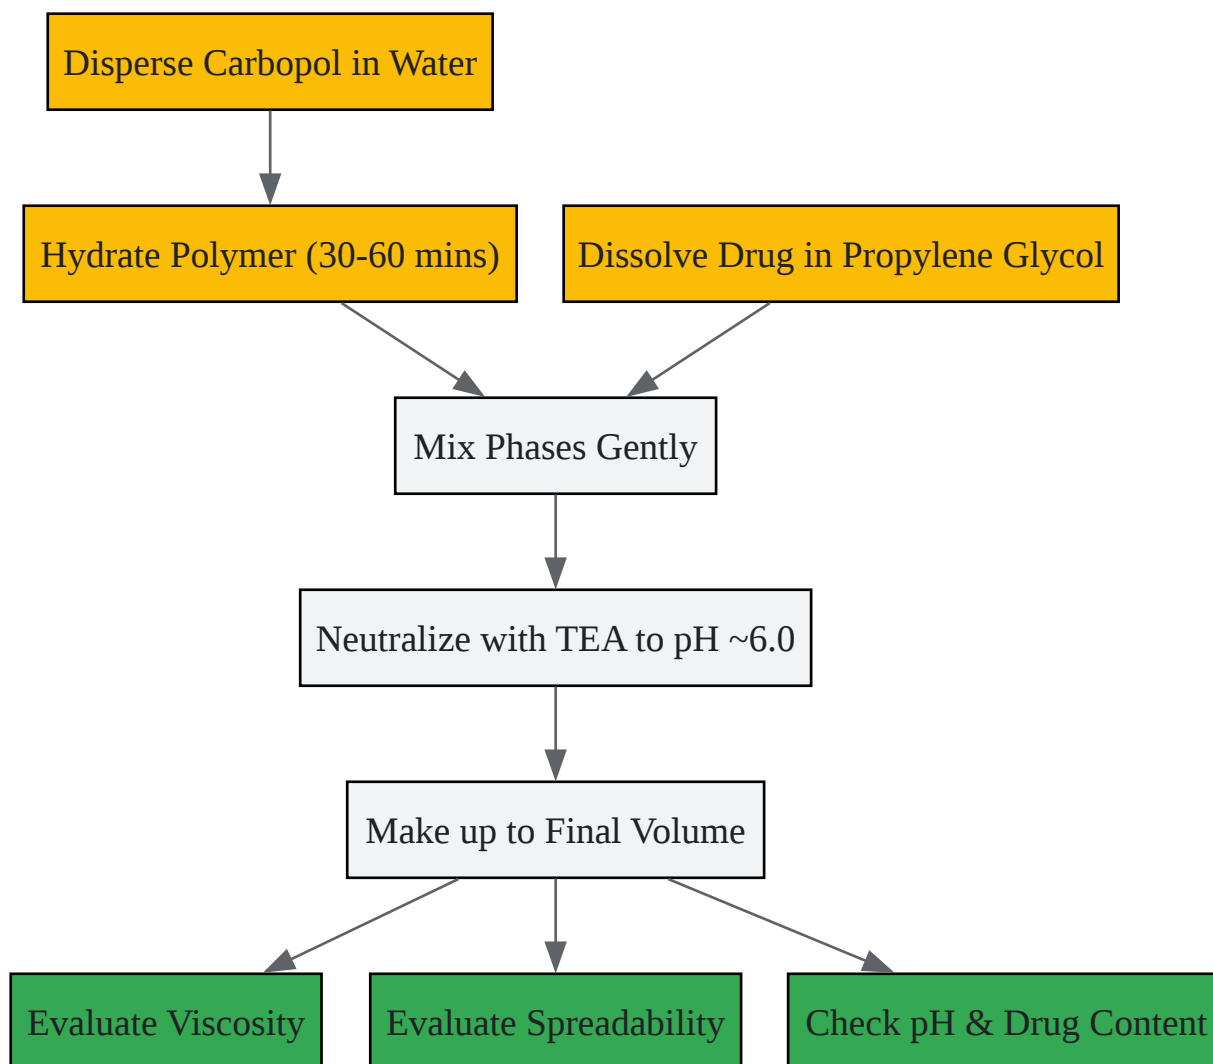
Disperse Carbopol in Water

Hydrate Polymer (30-60 mins)

Dissolve Drug in Propylene Glycol

Mix Phases Gently

Neutralize with TEA to pH ~6.0

Make up to Final Volume

Evaluate Viscosity

Evaluate Spreadability

Check pH & Drug Content